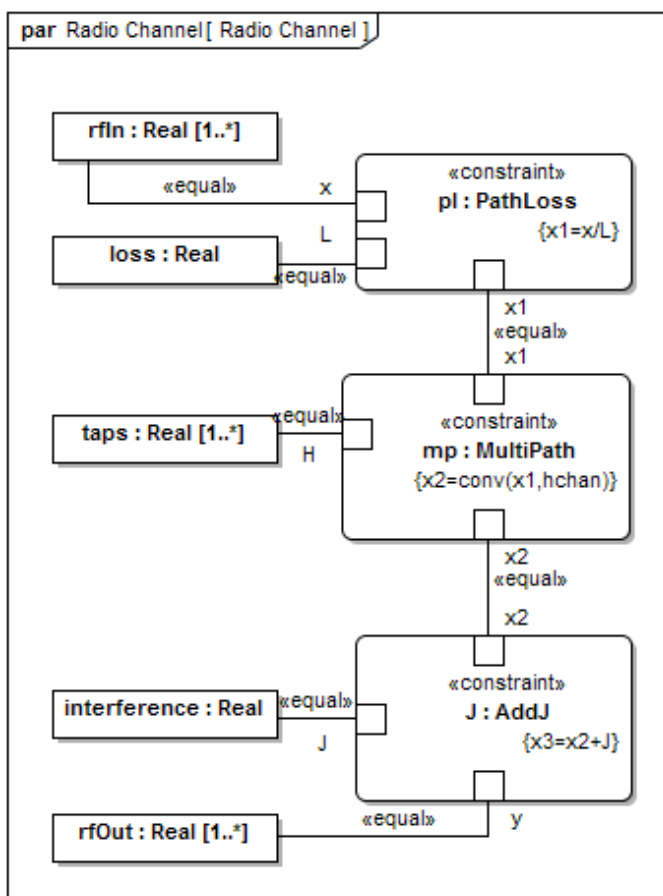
par Radio Channel[ Radio Channel ]

rfIn : Real [1..*]

«equal»

x

«constraint»
pl : PathLoss
{x1=x/L}

L

loss : Real

«equal»

x1
«equal»
x1

taps : Real [1..*]

«equal»

H

«constraint»
mp : MultiPath
{x2=conv(x1,hchan)}

x2
«equal»
x2

interference : Real

«equal»

J

«constraint»
J : AddJ
{x3=x2+J}

rfOut : Real [1..*]

«equal»

y